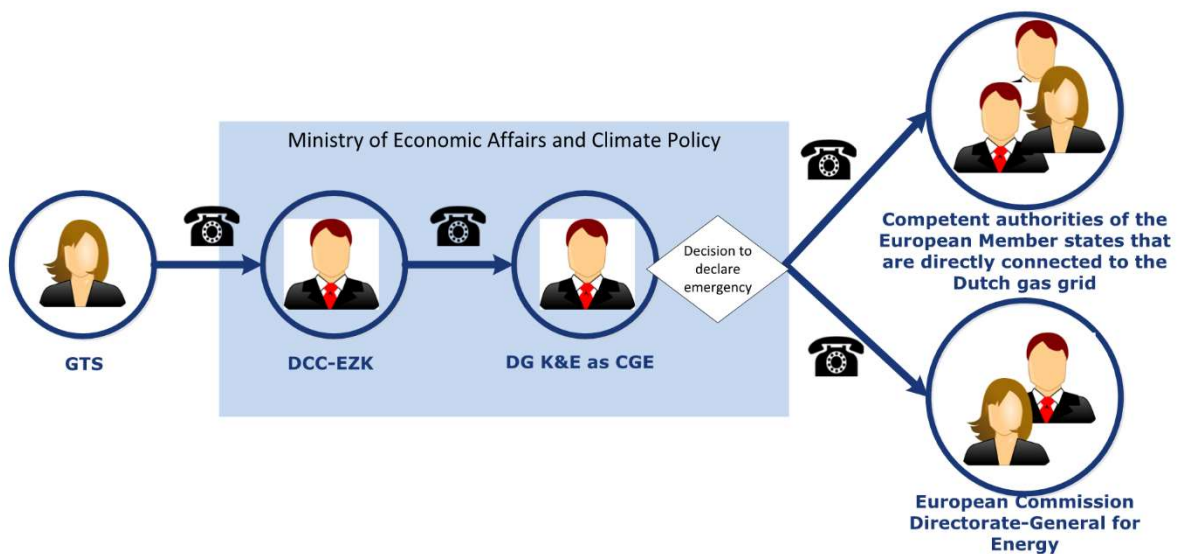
Ministry of Economic Affairs and Climate Policy

GTS

DCC-EZK

DG K&E as CGE

Decision to declare emergency

Competent authorities of the European Member states that are directly connected to the Dutch gas grid

European Commission Directorate-General for Energy